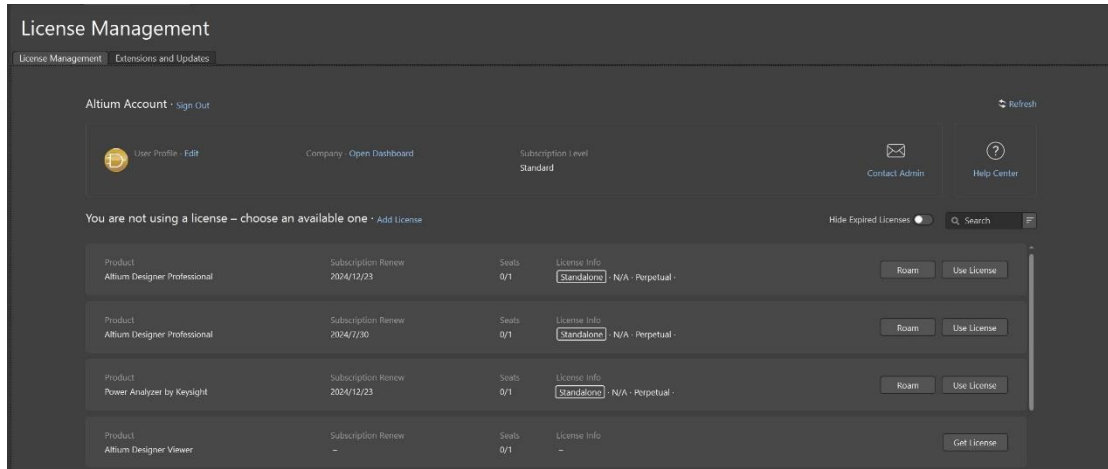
License Management

License Management | Extensions and Updates

Altium Account · Sign Out

Refresh

User Profile · Edit

Company · Open Dashboard

Subscription Level
Standard

Contact Admin

Help Center

You are not using a license – choose an available one · Add License

Hide Expired Licenses

Search

| Product | Subscription Renew | Seats | License Info | | |
|---|---|---|---|---|---|
| Altium Designer Professional | 2024/12/23 | 0/1 | Standalone · N/A · Perpetual · | Roam | Use License |
| Altium Designer Professional | 2024/7/30 | 0/1 | Standalone · N/A · Perpetual · | Roam | Use License |
| Power Analyzer by Keysight | 2024/12/23 | 0/1 | Standalone · N/A · Perpetual · | Roam | Use License |
| Altium Designer Viewer | – | 0/1 | – | | Get License |